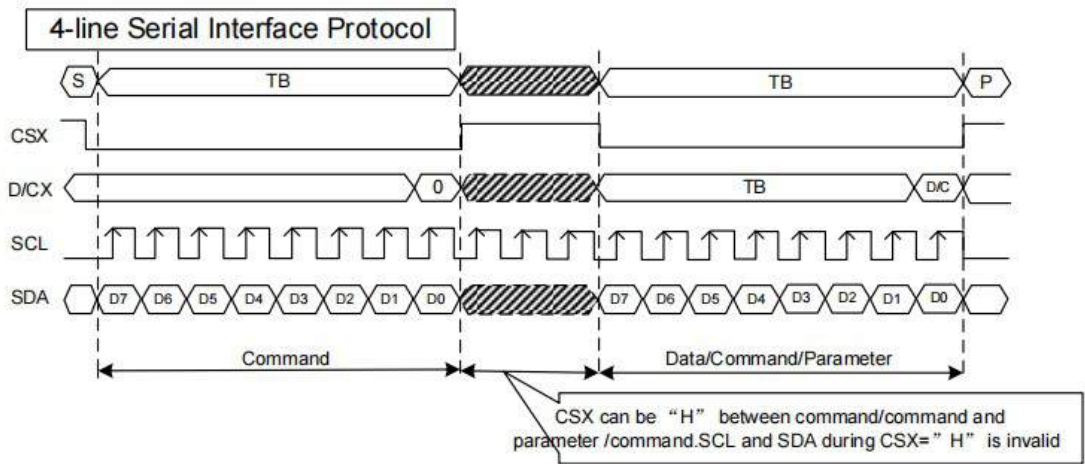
4-line Serial Interface Protocol

S
TB
TB
P

CSX

D/CX
0
TB
D/C

SCL

SDA
D7 D6 D5 D4 D3 D2 D1 D0
D7 D6 D5 D4 D3 D2 D1 D0

Command
Data/Command/Parameter

CSX can be “H” between command/command and parameter /command.SCL and SDA during CSX=”H” is invalid